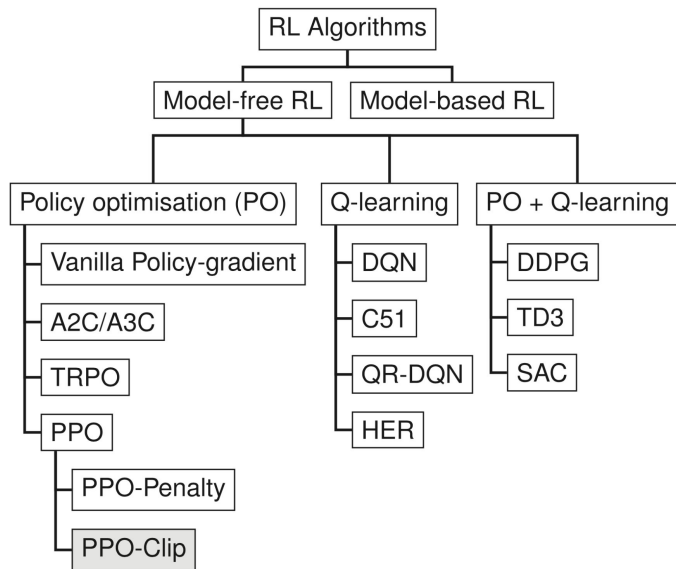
RL Algorithms

Model-free RL

Model-based RL

Policy optimisation (PO)

Vanilla Policy-gradient

A2C/A3C

TRPO

PPO

PPO-Penalty

PPO-Clip

Q-learning

DQN

C51

QR-DQN

HER

PO + Q-learning

DDPG

TD3

SAC